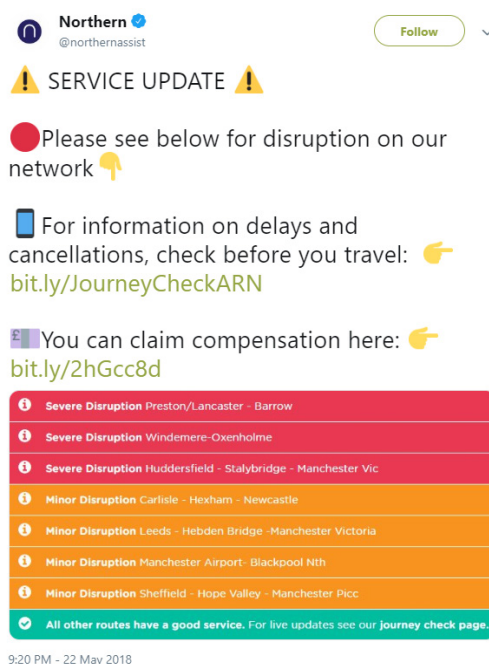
Northern
@northernassist

Follow

⚠️ SERVICE UPDATE ⚠️

🔴Please see below for disruption on our network👇

📱For information on delays and cancellations, check before you travel: 👉 bit.ly/JourneyCheckARN

💷You can claim compensation here: 👉 bit.ly/2hGcc8d

Severe Disruption Preston/Lancaster - Barrow

Severe Disruption Windemere-Oxenholme

Severe Disruption Huddersfield - Stalybridge - Manchester Vic

Minor Disruption Carlisle - Hexham - Newcastle

Minor Disruption Leeds - Hebden Bridge -Manchester Victoria

Minor Disruption Manchester Airport- Blackpool Nth

Minor Disruption Sheffield - Hope Valley - Manchester Picc

All other routes have a good service. For live updates see our journey check page.

9:20 PM - 22 May 2018